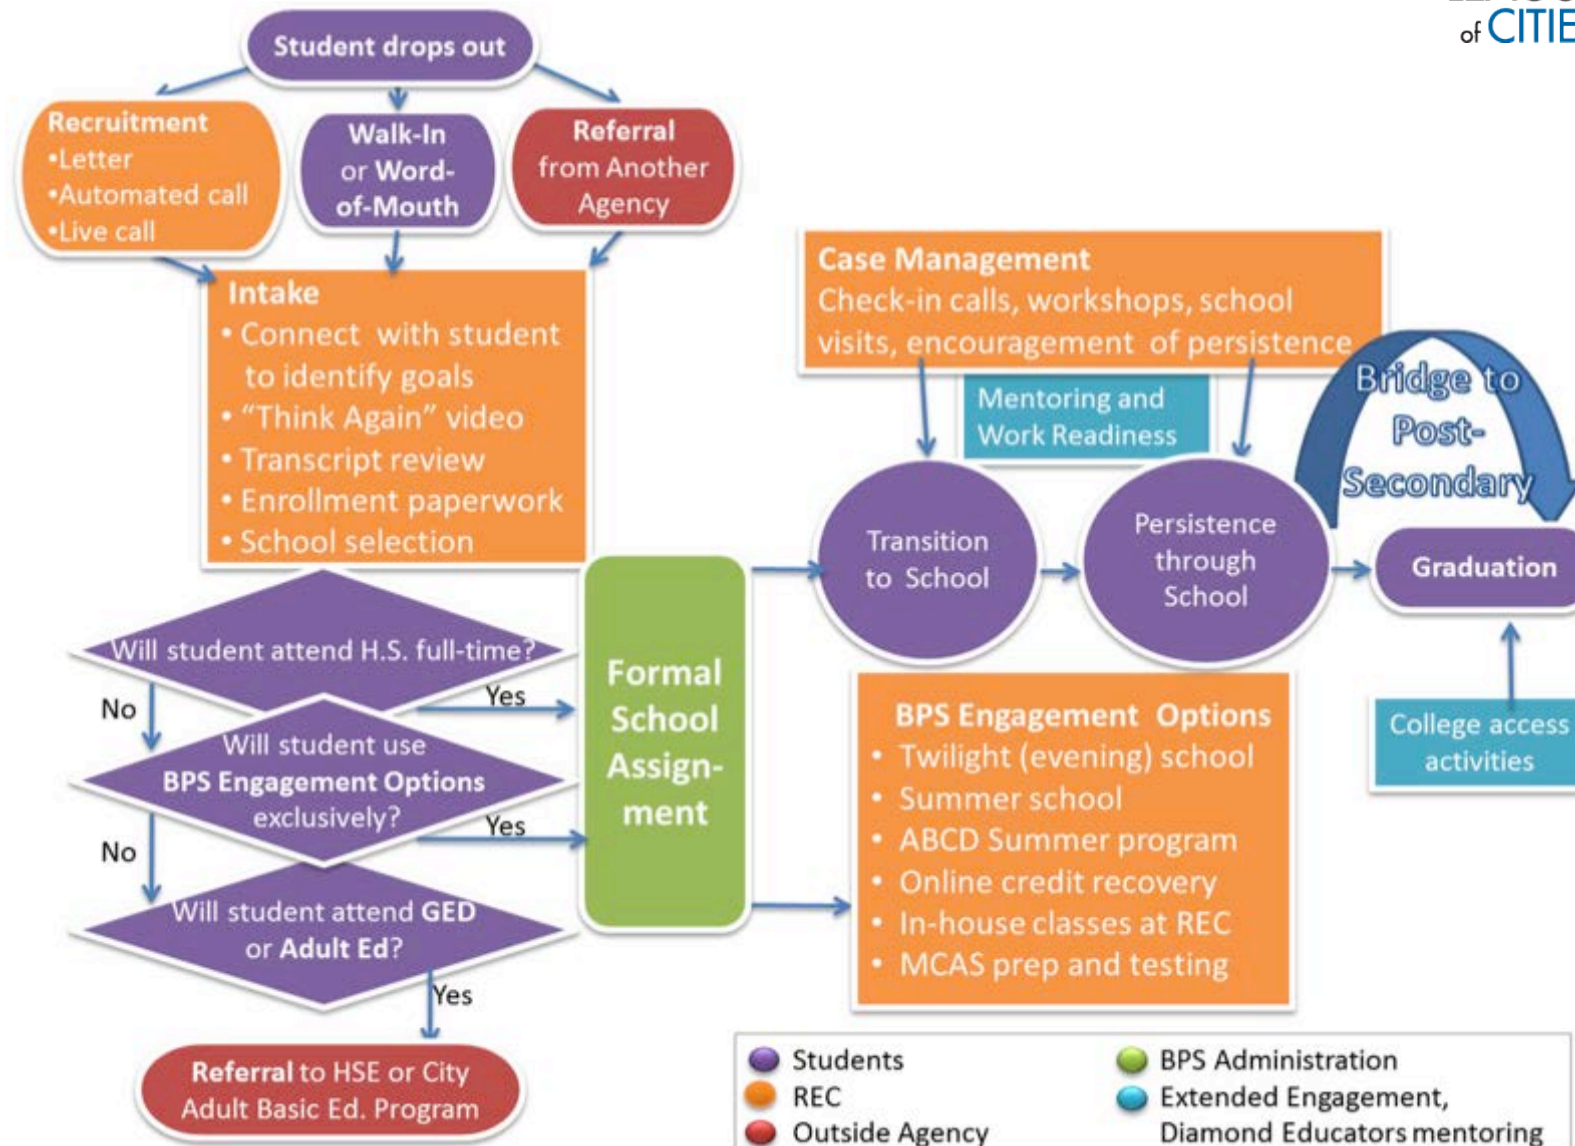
of CITIE

Student drops out

Recruitment
•Letter
•Automated call
•Live call

Walk-In or Word-of-Mouth

Referral from Another Agency

Intake
• Connect with student to identify goals
• "Think Again" video
• Transcript review
• Enrollment paperwork
• School selection

Case Management
Check-in calls, workshops, school visits, encouragement of persistence

Mentoring and Work Readiness

Bridge to Post-Secondary

Transition to School

Persistence through School

Graduation

Will student attend H.S. full-time?

No

Yes

Will student use BPS Engagement Options exclusively?

No

Yes

Will student attend GED or Adult Ed?

Yes

Formal School Assign-ment

BPS Engagement Options
• Twilight (evening) school
• Summer school
• ABCD Summer program
• Online credit recovery
• In-house classes at REC
• MCAS prep and testing

College access activities

Referral to HSE or City Adult Basic Ed. Program

Students
REC
Outside Agency
BPS Administration
Extended Engagement, Diamond Educators mentoring